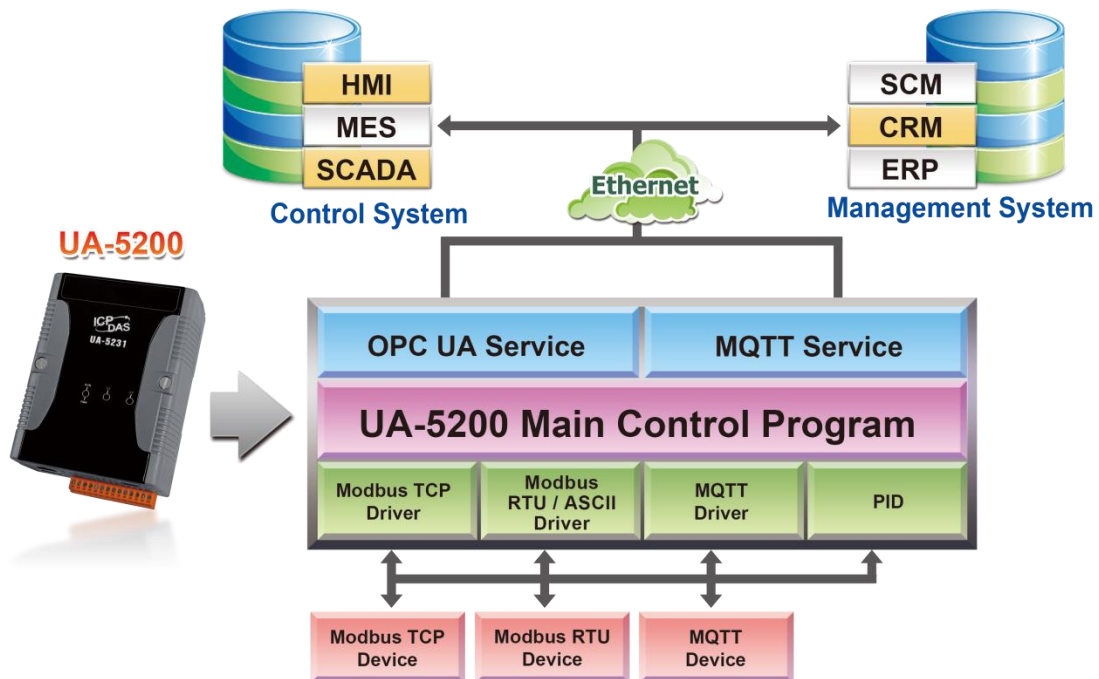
HMI
MES
SCADA
Control System

SCM
CRM
ERP
Management System

Ethernet

UA-5200

ICP DAS
UA-5231

OPC UA Service
MQTT Service
UA-5200 Main Control Program
Modbus TCP Driver
Modbus RTU / ASCII Driver
MQTT Driver
PID

Modbus TCP Device
Modbus RTU Device
MQTT Device